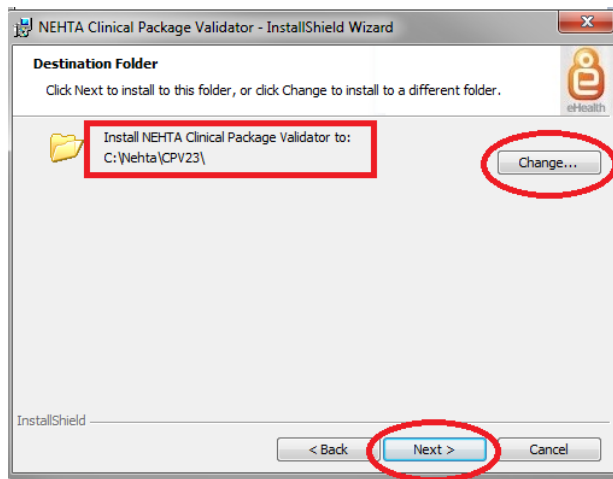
NEHTA Clinical Package Validator - InstallShield Wizard

Destination Folder

Click Next to install to this folder, or click Change to install to a different folder.

eHealth

Install NEHTA Clinical Package Validator to:
C:\Nehta\CPV23\

Change...

InstallShield

< Back

Next >

Cancel